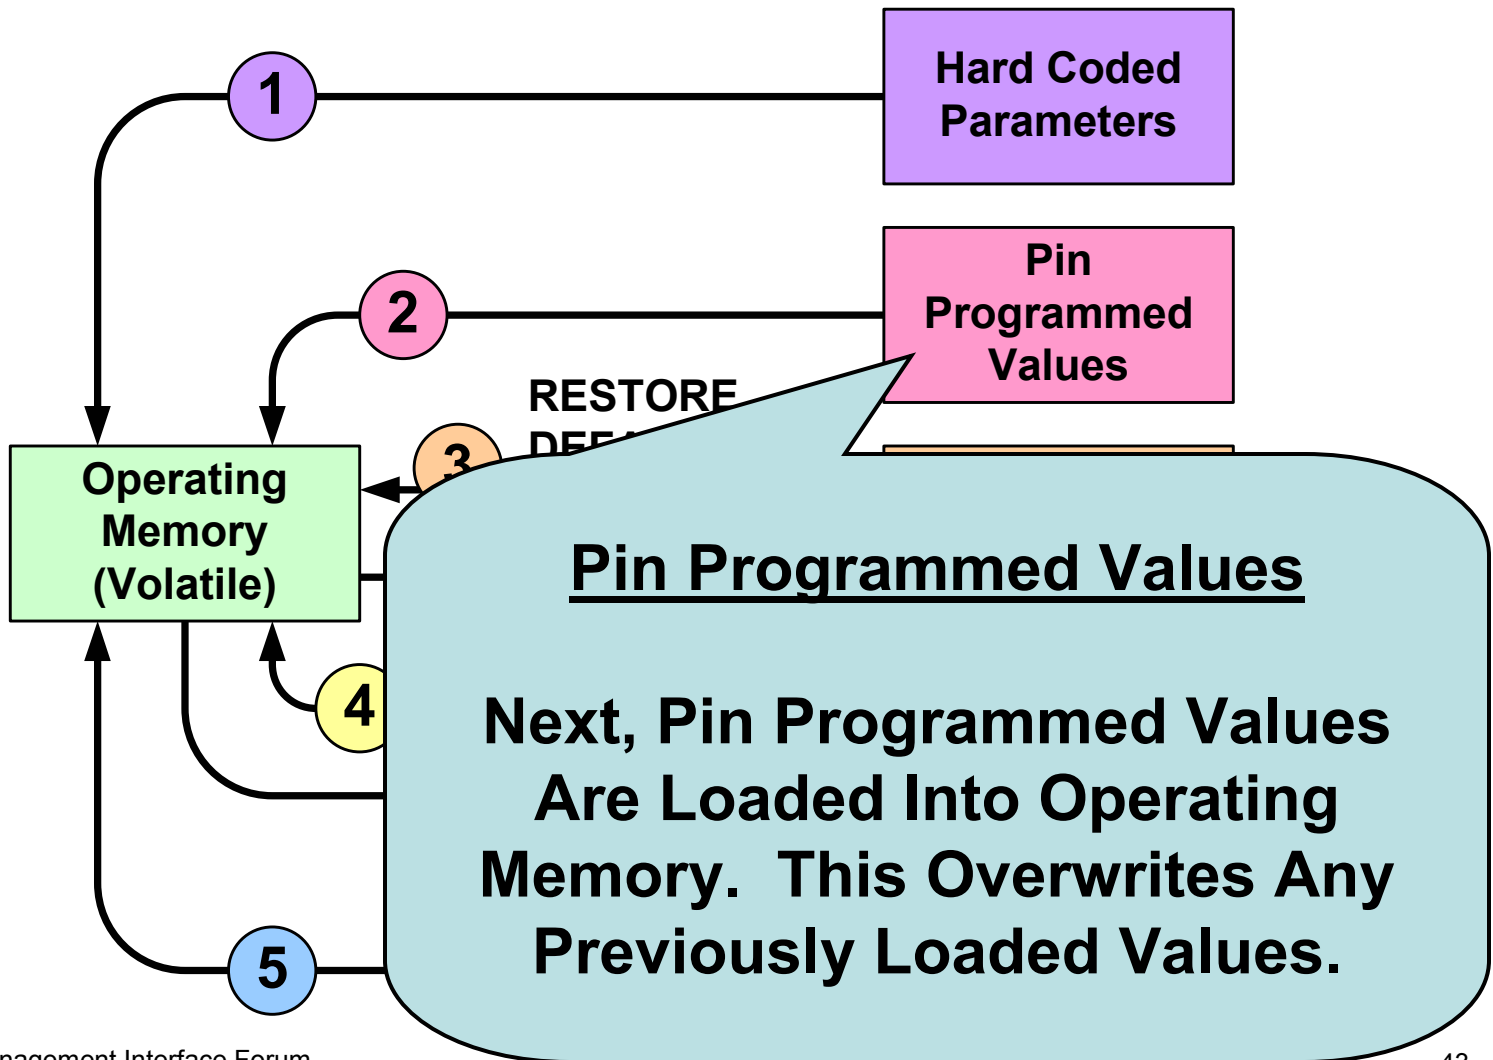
1

Hard Coded Parameters

2

Pin Programmed Values

RESTORE

DEF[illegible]

3

Operating Memory (Volatile)

4

5

Pin Programmed Values

Next, Pin Programmed Values Are Loaded Into Operating Memory. This Overwrites Any Previously Loaded Values.

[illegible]nagement Interface Forum

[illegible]